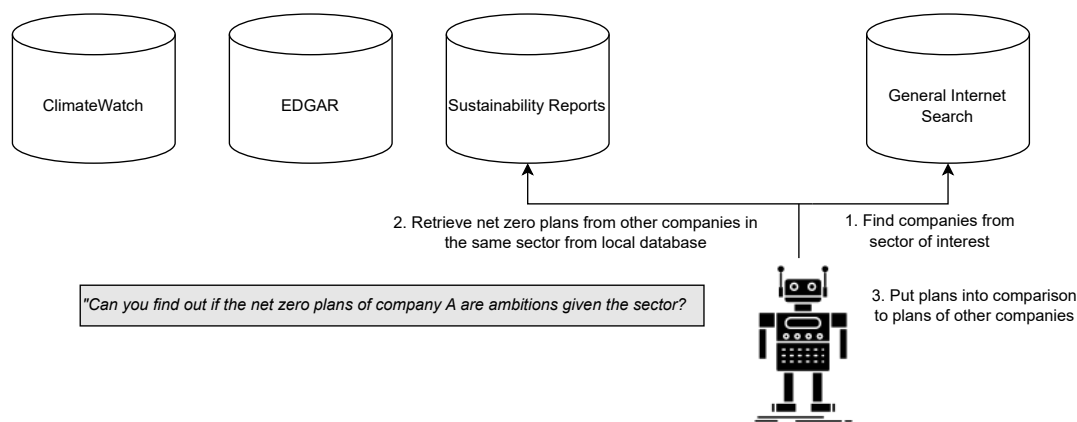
ClimateWatch

EDGAR

Sustainability Reports

General Internet Search

2. Retrieve net zero plans from other companies in the same sector from local database

1. Find companies from sector of interest

"Can you find out if the net zero plans of company A are ambitions given the sector?

3. Put plans into comparison to plans of other companies